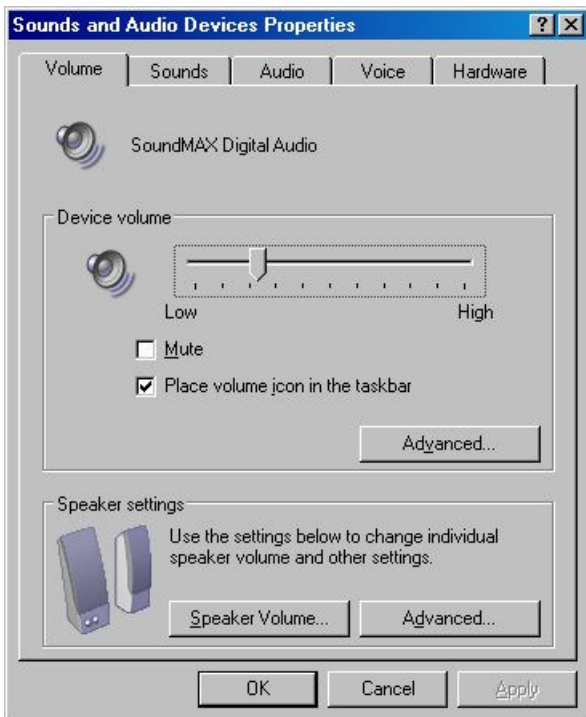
Sounds and Audio Devices Properties
?
X
Volume
Sounds
Audio
Voice
Hardware
SoundMAX Digital Audio
Device volume
Low
High
Mute
Place volume icon in the taskbar
Advanced...
Speaker settings
Use the settings below to change individual speaker volume and other settings.
Speaker Volume...
Advanced...
OK
Cancel
Apply